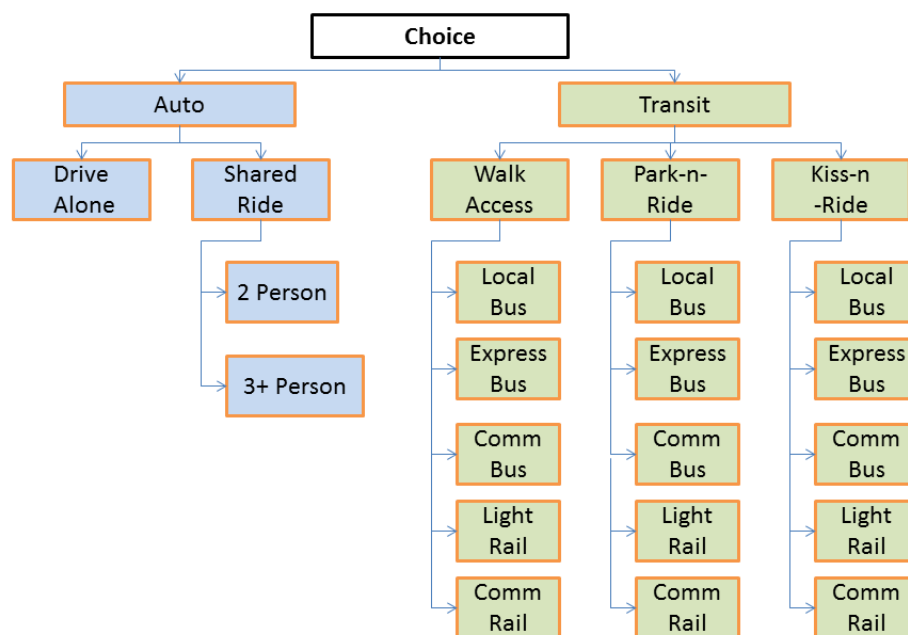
Choice

Auto

Drive Alone

Shared Ride

2 Person

3+ Person

Transit

Walk Access

Local Bus

Express Bus

Comm Bus

Light Rail

Comm Rail

Park-n-Ride

Local Bus

Express Bus

Comm Bus

Light Rail

Comm Rail

Kiss-n-Ride

Local Bus

Express Bus

Comm Bus

Light Rail

Comm Rail